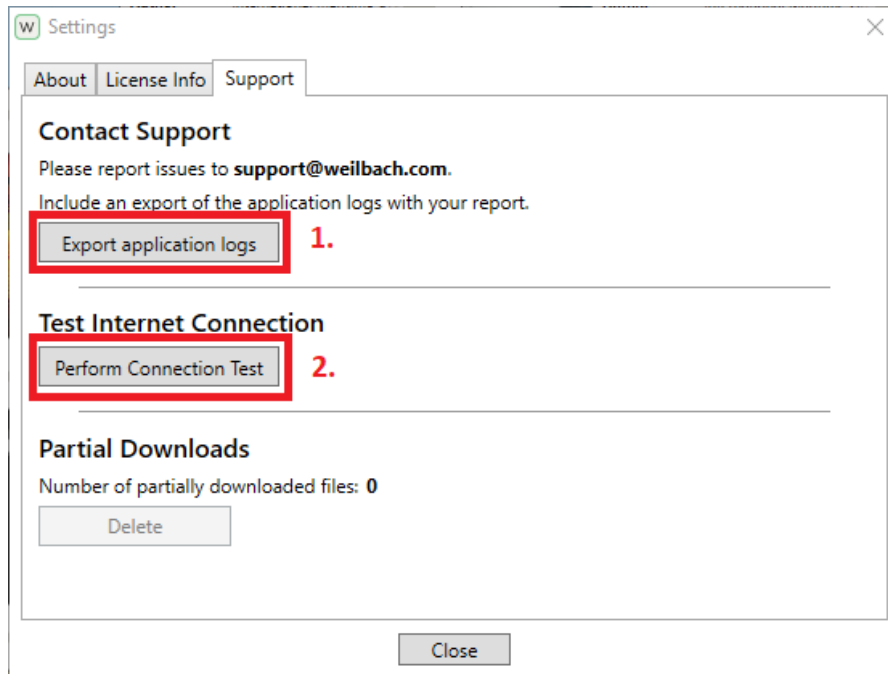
W Settings

About | License Info | Support

Contact Support

Please report issues to **support@weilbach.com**.

Include an export of the application logs with your report.

Export application logs

1.

Test Internet Connection

Perform Connection Test

2.

Partial Downloads

Number of partially downloaded files: **0**

Delete

Close